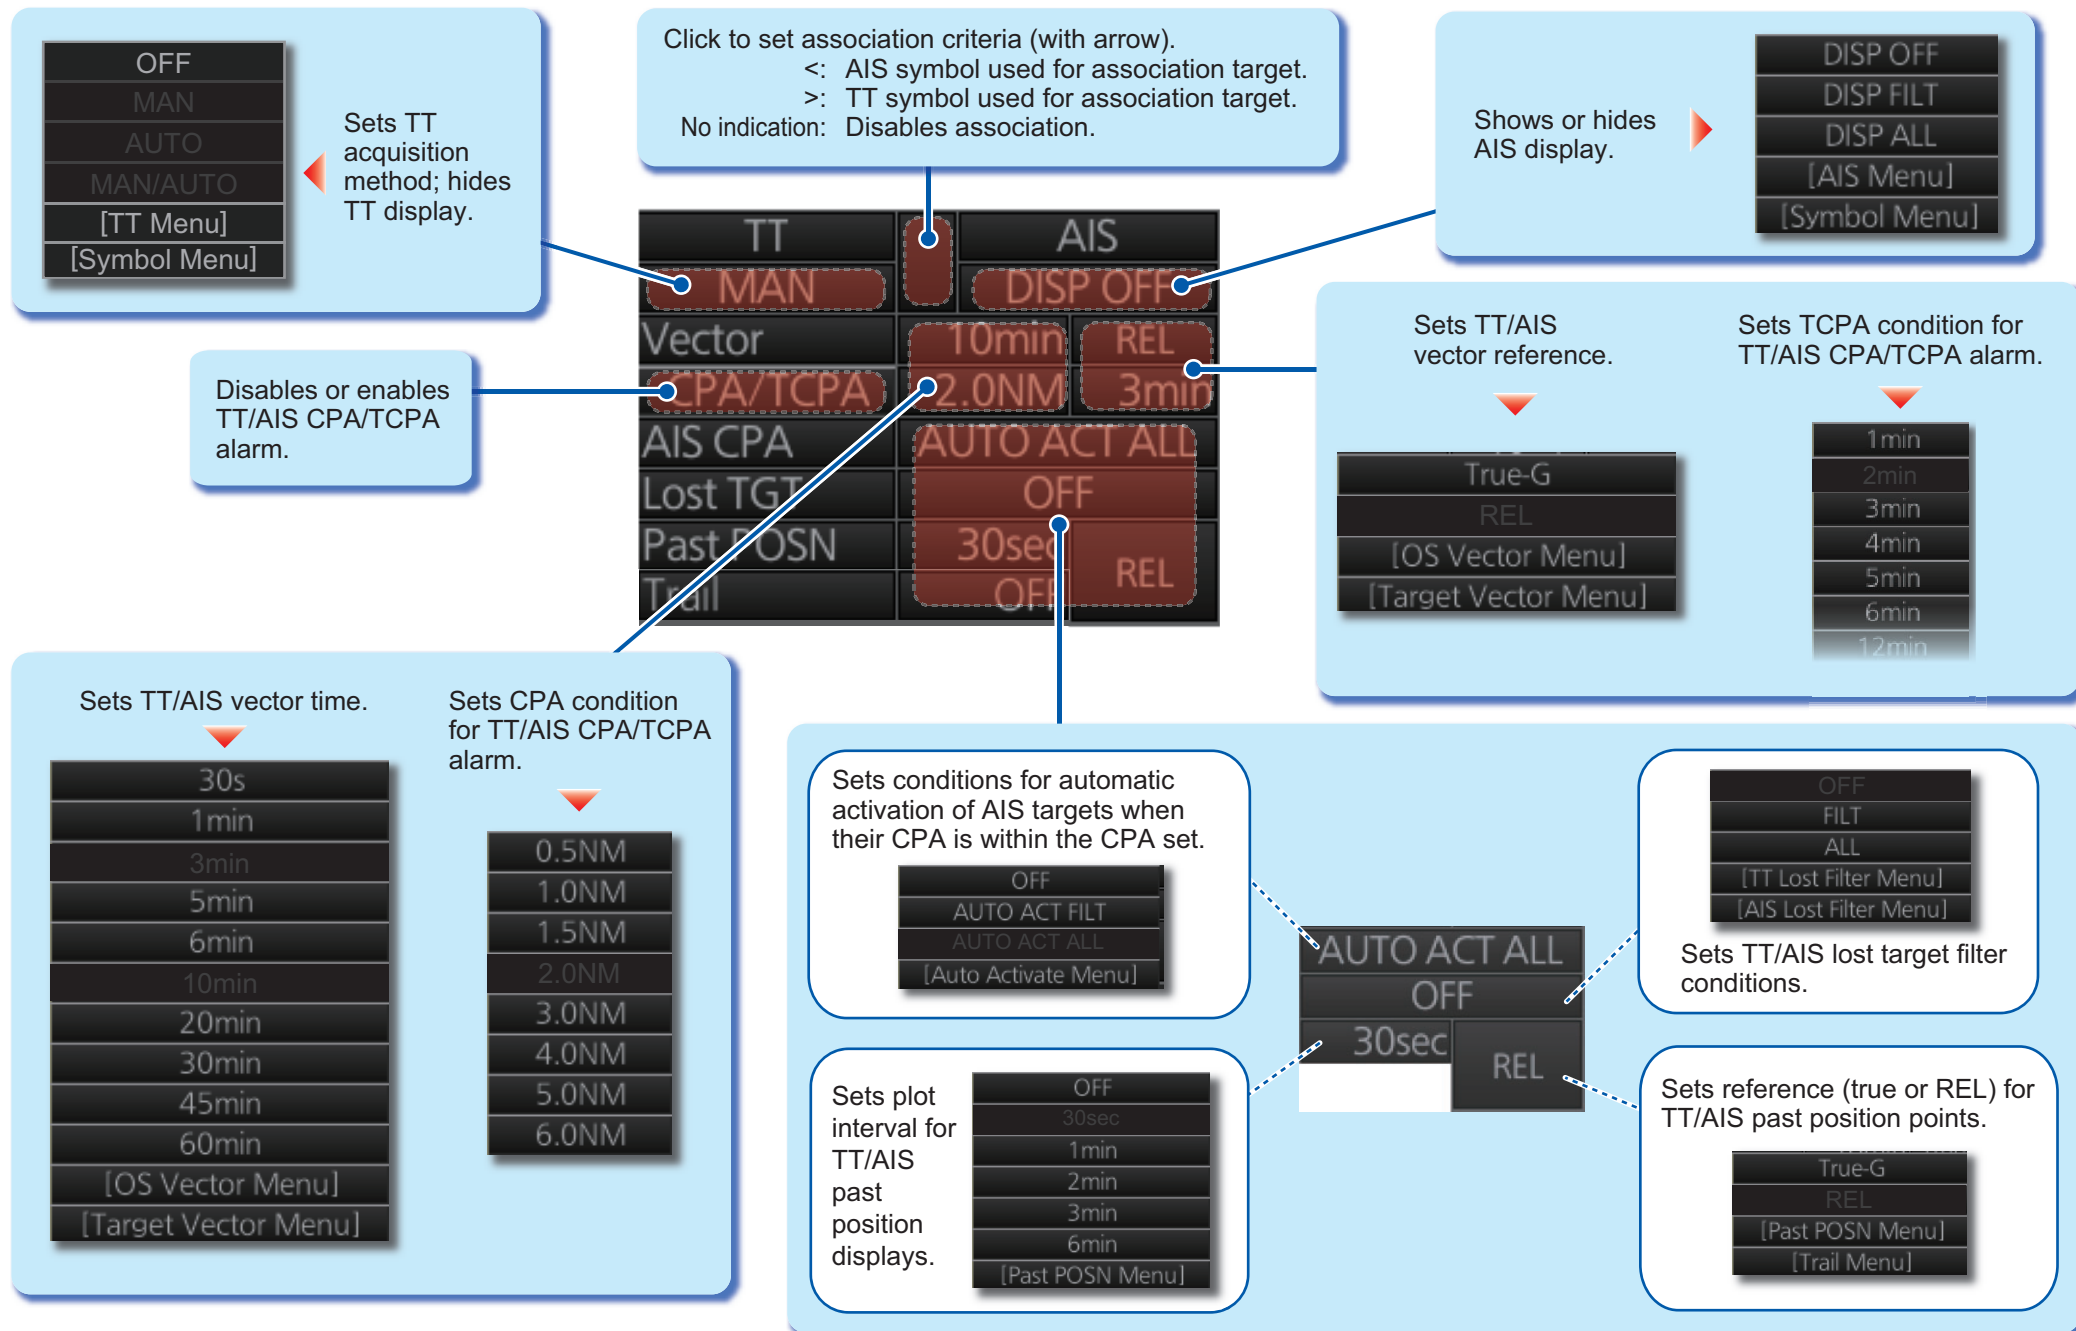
OFF
MAN
AUTO
MAN/AUTO
[TT Menu]
[Symbol Menu]

Sets TT acquisition method; hides TT display.

Click to set association criteria (with arrow).
<: AIS symbol used for association target.
>: TT symbol used for association target.
No indication: Disables association.

Shows or hides AIS display.

DISP OFF
DISP FILT
DISP ALL
[AIS Menu]
[Symbol Menu]

| TT | | AIS |
|---|---|---|
| MAN | | DISP OFF |
| Vector | 10min | REL |
| CPA/TCPA | 2.0NM | 3min |
| AIS CPA | AUTO ACT ALL | |
| Lost TGT | OFF | |
| Past POSN | 30sec | REL |
| Trail | OFF | |

Disables or enables TT/AIS CPA/TCPA alarm.

Sets TT/AIS vector reference.

True-G
REL
[OS Vector Menu]
[Target Vector Menu]

Sets TCPA condition for TT/AIS CPA/TCPA alarm.

1min
2min
3min
4min
5min
6min
12min

Sets TT/AIS vector time.

30s
1min
3min
5min
6min
10min
20min
30min
45min
60min
[OS Vector Menu]
[Target Vector Menu]

Sets CPA condition for TT/AIS CPA/TCPA alarm.

0.5NM
1.0NM
1.5NM
2.0NM
3.0NM
4.0NM
5.0NM
6.0NM

Sets conditions for automatic activation of AIS targets when their CPA is within the CPA set.

OFF
AUTO ACT FILT
AUTO ACT ALL
[Auto Activate Menu]

AUTO ACT ALL
OFF
30sec
REL

OFF
FILT
ALL
[TT Lost Filter Menu]
[AIS Lost Filter Menu]

Sets TT/AIS lost target filter conditions.

Sets plot interval for TT/AIS past position displays.

OFF
30sec
1min
2min
3min
6min
[Past POSN Menu]

Sets reference (true or REL) for TT/AIS past position points.

True-G
REL
[Past POSN Menu]
[Trail Menu]